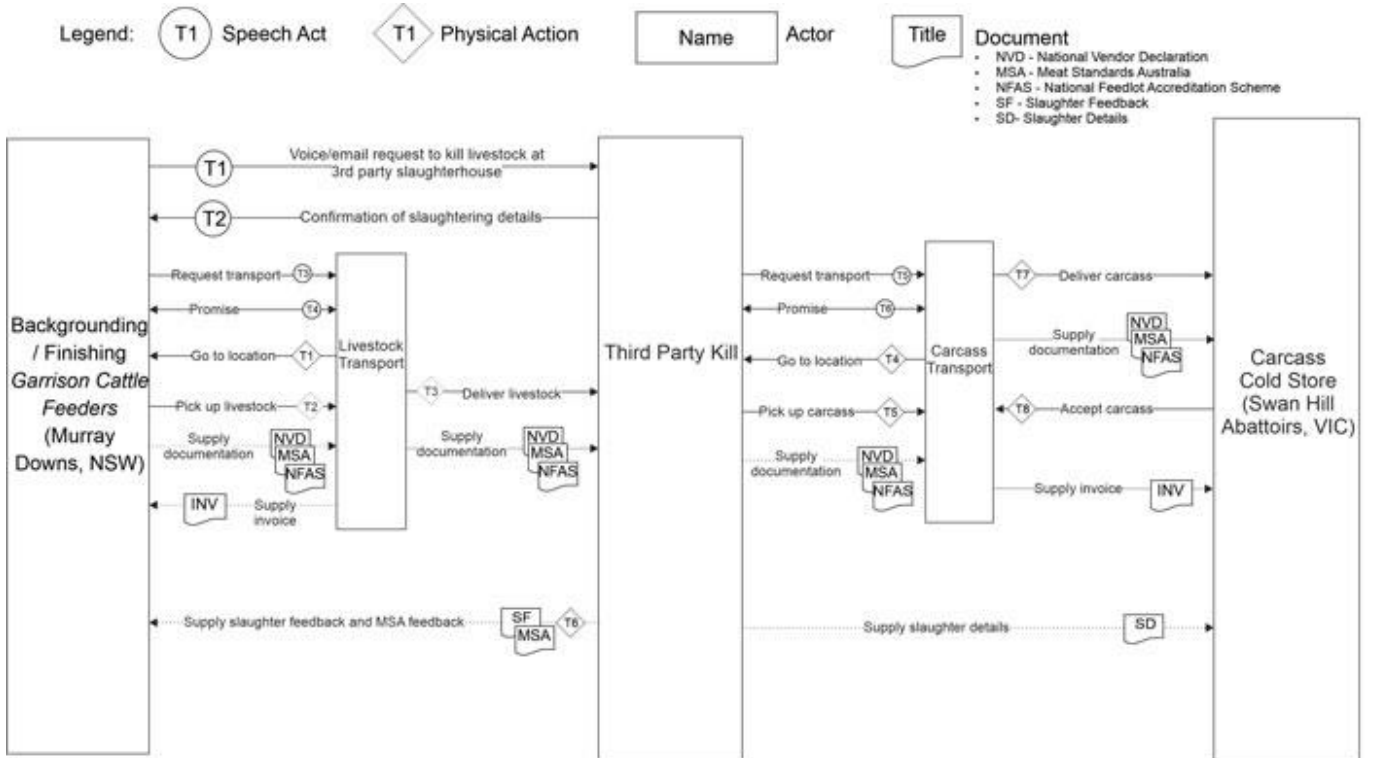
Legend: T1 Speech Act T1 Physical Action Name Actor Title Document

- NVD - National Vendor Declaration
- MSA - Meat Standards Australia
- NFAS - National Feedlot Accreditation Scheme
- SF - Slaughter Feedback
- SD- Slaughter Details

Backgrounding / Finishing *Garrison Cattle Feeders* (Murray Downs, NSW)

T1 Voice/email request to kill livestock at 3rd party slaughterhouse

T2 Confirmation of slaughtering details

Request transport T3

Promise T4

Go to location T1

Pick up livestock T2

Supply documentation NVD MSA NFAS

INV Supply invoice

Livestock Transport

T3 Deliver livestock

Supply documentation NVD MSA NFAS

Supply slaughter feedback and MSA feedback SF MSA T6

Third Party Kill

Request transport T5

Promise T6

Go to location T4

Pick up carcass T5

Supply documentation NVD MSA NFAS

Supply slaughter details SD

Carcass Transport

T7 Deliver carcass

Supply documentation NVD MSA NFAS

T8 Accept carcass

Supply invoice INV

Carcass Cold Store (Swan Hill Abattoirs, VIC)